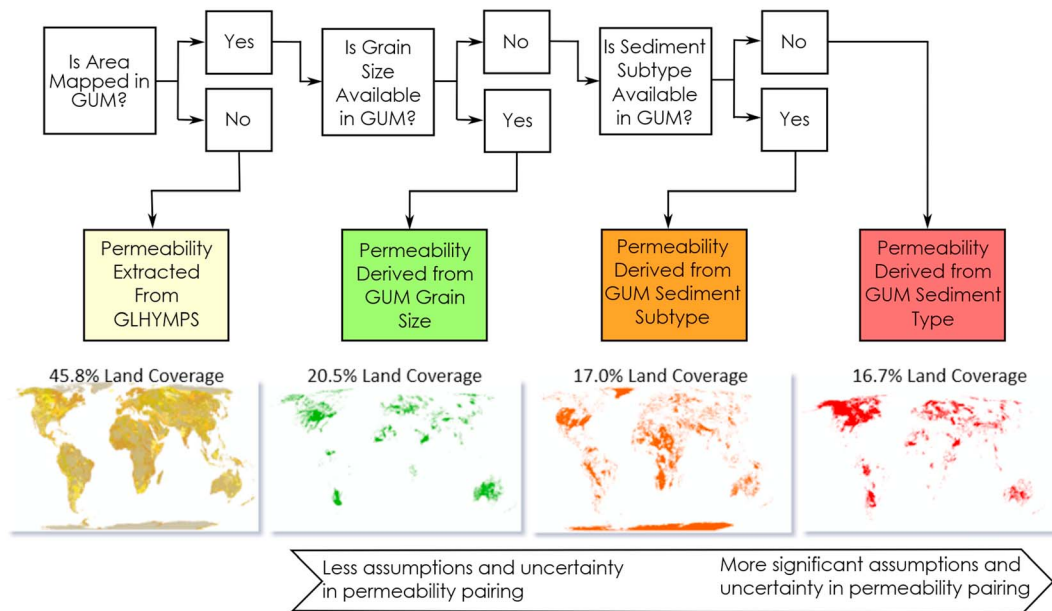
Is Area Mapped in GUM?

Yes

No

Is Grain Size Available in GUM?

No

Yes

Is Sediment Subtype Available in GUM?

No

Yes

Permeability Extracted From GLHYMPS

Permeability Derived from GUM Grain Size

Permeability Derived from GUM Sediment Subtype

Permeability Derived from GUM Sediment Type

45.8% Land Coverage

20.5% Land Coverage

17.0% Land Coverage

16.7% Land Coverage

Less assumptions and uncertainty in permeability pairing

More significant assumptions and uncertainty in permeability pairing